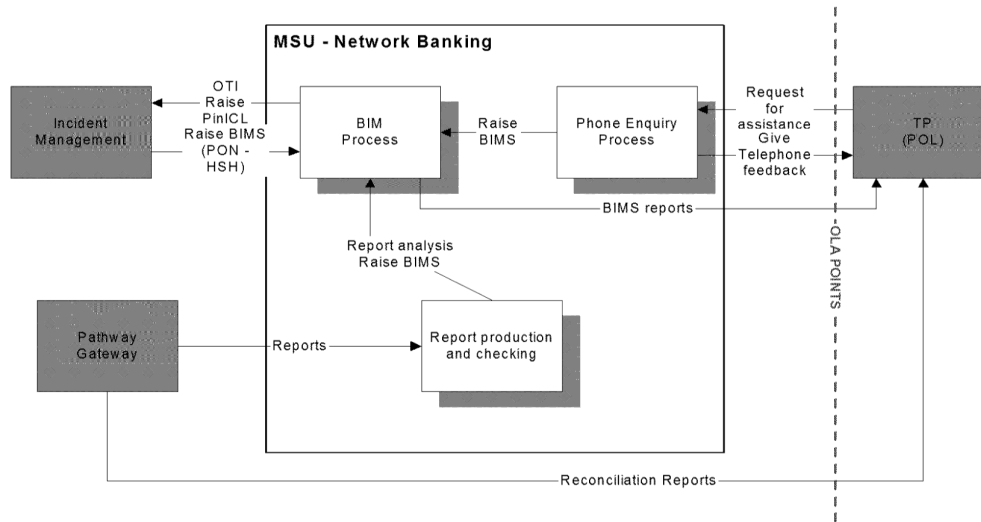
MSU - Network Banking

Incident Management

OTI Raise PinICL

Raise BIMS (PON - HSH)

BIM Process

Raise BIMS

Phone Enquiry Process

Request for assistance

Give Telephone feedback

TP (POL)

BIMS reports

Report analysis Raise BIMS

OLA POINTS

Pathway Gateway

Reports

Report production and checking

Reconciliation Reports